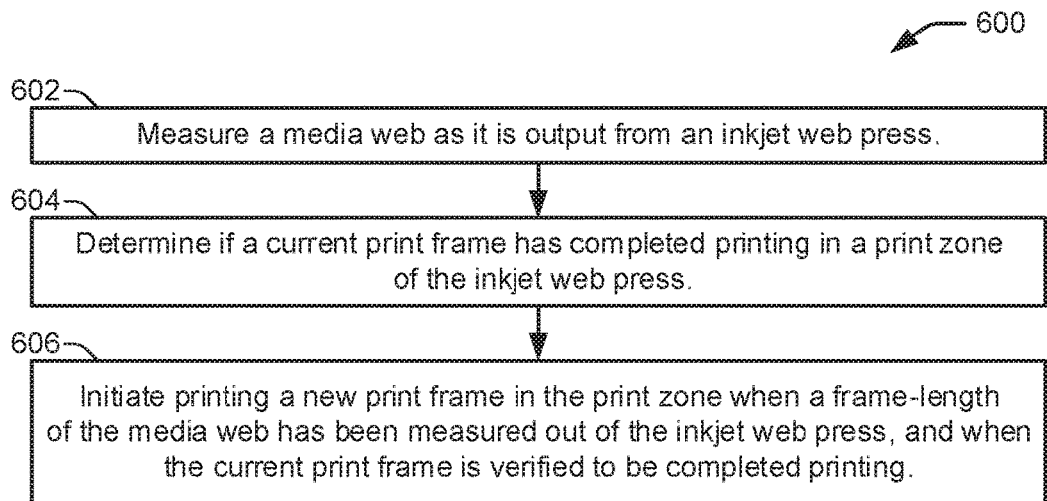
600

602

Measure a media web as it is output from an inkjet web press.

604

Determine if a current print frame has completed printing in a print zone of the inkjet web press.

606

Initiate printing a new print frame in the print zone when a frame-length of the media web has been measured out of the inkjet web press, and when the current print frame is verified to be completed printing.